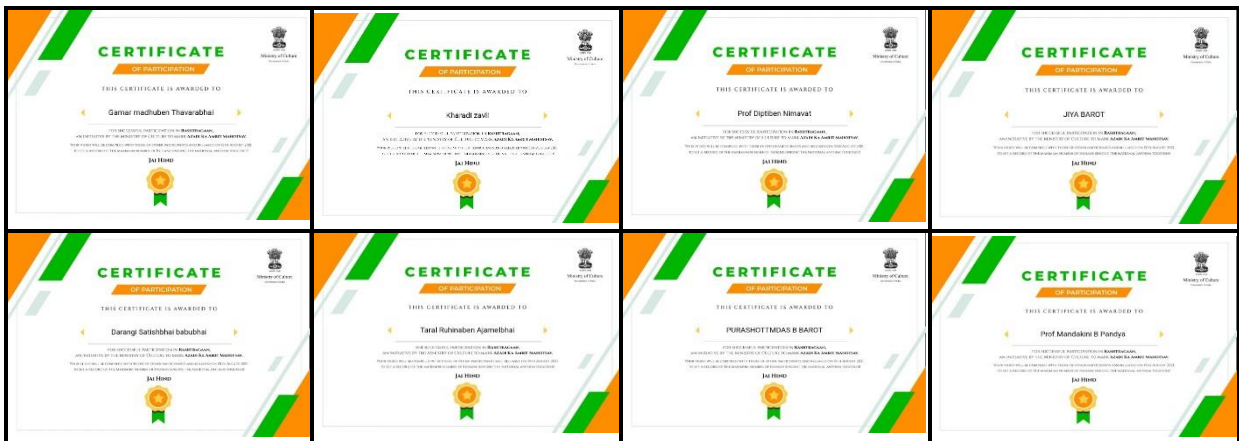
CERTIFICATE
OF PARTICIPATION
Ministry of Culture
THIS CERTIFICATE IS AWARDED TO
Gamar madhuben Thavarabhai
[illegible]
JAI HIND

CERTIFICATE
OF PARTICIPATION
Ministry of Culture
THIS CERTIFICATE IS AWARDED TO
Kharadi zavli
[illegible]
JAI HIND

CERTIFICATE
OF PARTICIPATION
Ministry of Culture
THIS CERTIFICATE IS AWARDED TO
Prof Diptiben Nimavat
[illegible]
JAI HIND

CERTIFICATE
OF PARTICIPATION
Ministry of Culture
THIS CERTIFICATE IS AWARDED TO
JIYA BAROT
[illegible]
JAI HIND

CERTIFICATE
OF PARTICIPATION
Ministry of Culture
THIS CERTIFICATE IS AWARDED TO
Darangi Satishbhai babubhai
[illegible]
JAI HIND

CERTIFICATE
OF PARTICIPATION
Ministry of Culture
THIS CERTIFICATE IS AWARDED TO
Taral Ruhinaben Ajamelbhai
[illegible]
JAI HIND

CERTIFICATE
OF PARTICIPATION
Ministry of Culture
THIS CERTIFICATE IS AWARDED TO
PURASHOTTMDAS B BAROT
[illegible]
JAI HIND

CERTIFICATE
OF PARTICIPATION
Ministry of Culture
THIS CERTIFICATE IS AWARDED TO
Prof Mandakini B Pandya
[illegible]
JAI HIND